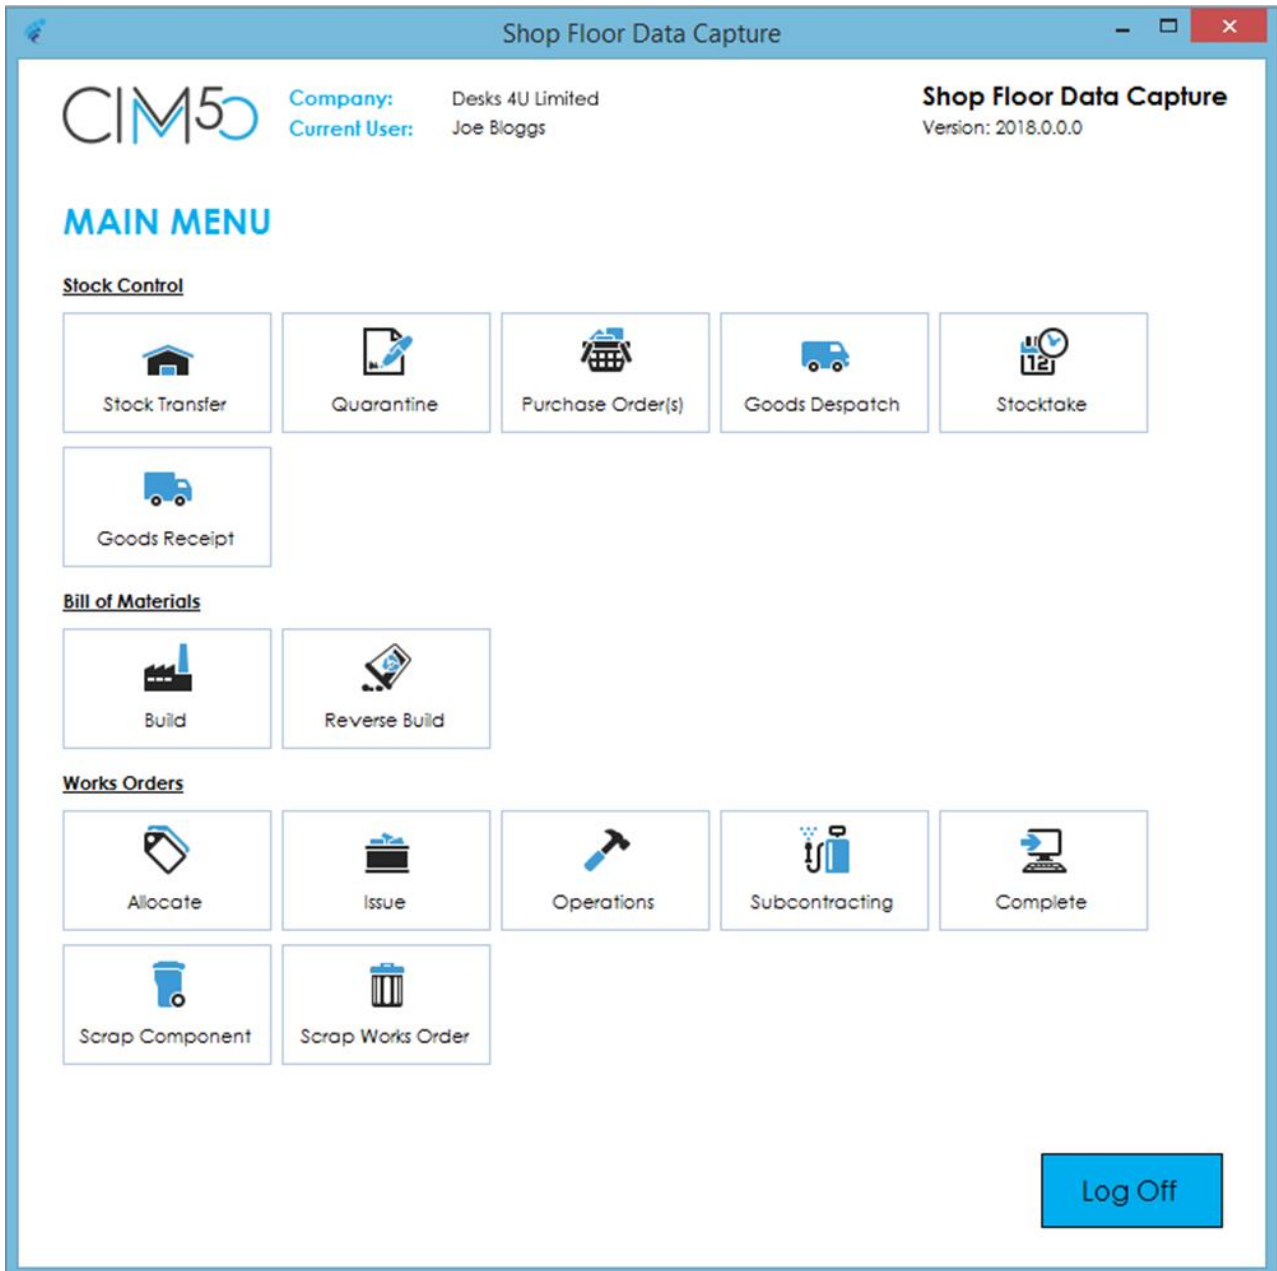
Shop Floor Data Capture

CIM50

Company: Desks 4U Limited
Current User: Joe Bloggs

Shop Floor Data Capture
Version: 2018.0.0.0

MAIN MENU

Stock Control

Stock Transfer
Quarantine
Purchase Order(s)
Goods Despatch
Stocktake
Goods Receipt

Bill of Materials

Build
Reverse Build

Works Orders

Allocate
Issue
Operations
Subcontracting
Complete
Scrap Component
Scrap Works Order

Log Off